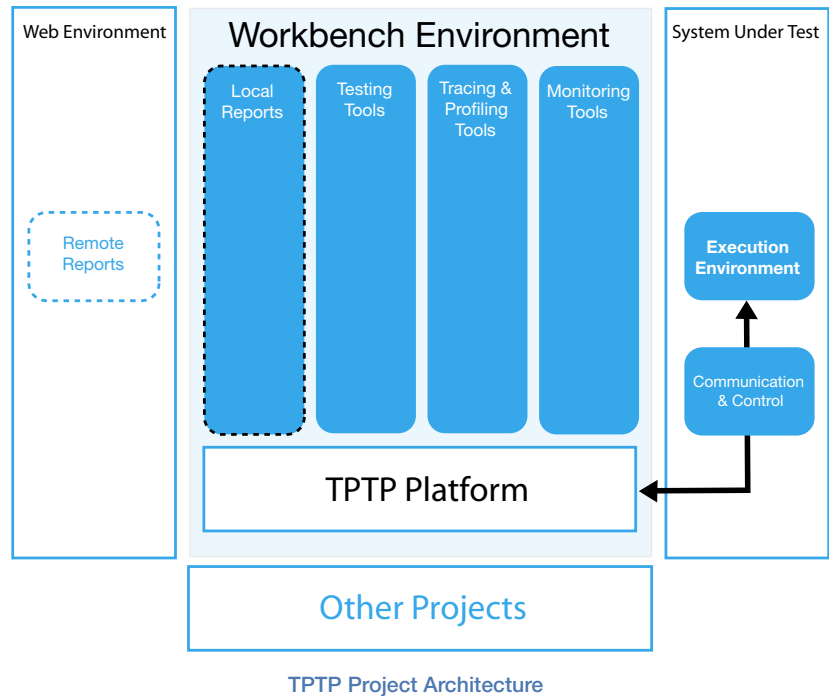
Web Environment

Remote Reports

Workbench Environment

Local Reports

Testing Tools

Tracing & Profiling Tools

Monitoring Tools

TPTP Platform

System Under Test

Execution Environment

Communication & Control

Other Projects

TPTP Project Architecture